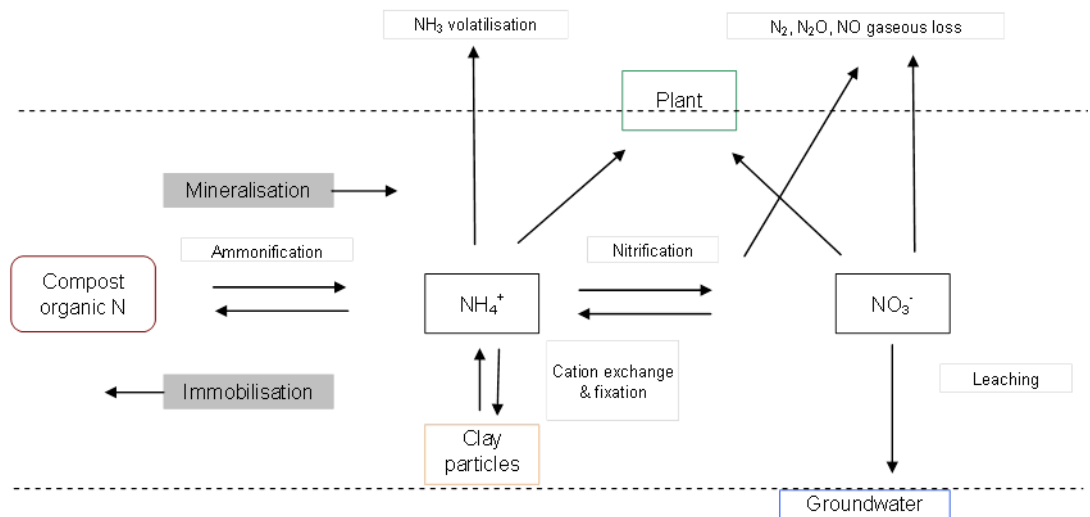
$NH_3$ volatilisation

$N_2$, $N_2O$, NO gaseous loss

Plant

Mineralisation

Ammonification

Nitrification

Compost organic N

$NH_4^+$

$NO_3^-$

Cation exchange & fixation

Leaching

Immobilisation

Clay particles

Groundwater